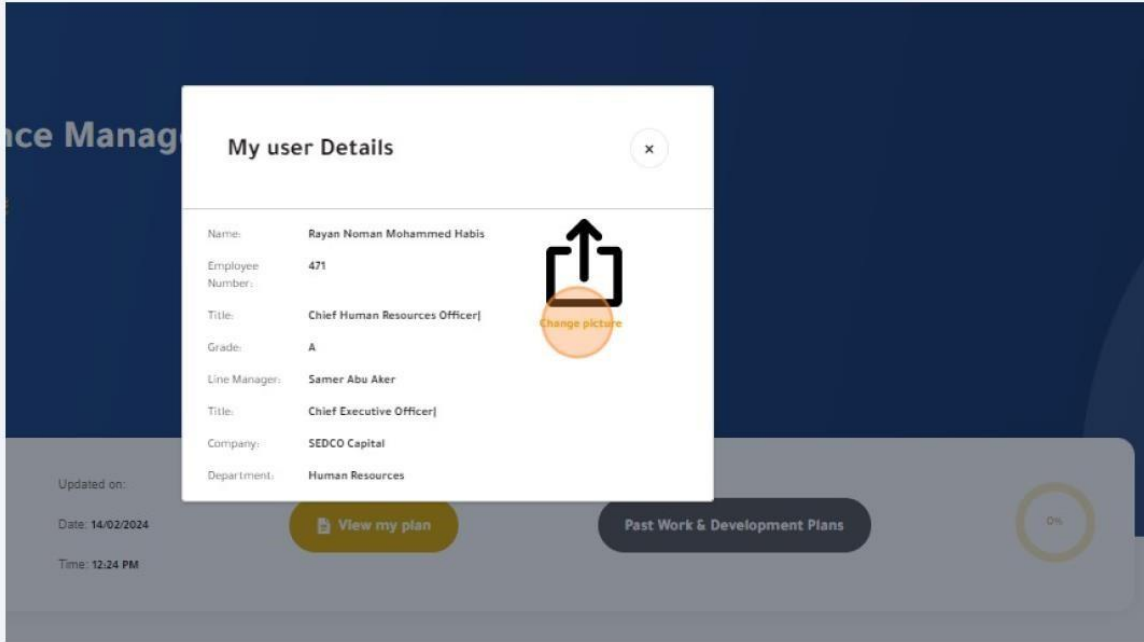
nce Manag

My user Details

×

Name: Rayan Noman Mohammed Habis

Employee Number: 471

Title: Chief Human Resources Officer|

Grade: A

Line Manager: Samer Abu Aker

Title: Chief Executive Officer|

Company: SEDCO Capital

Department: Human Resources

Change picture

Updated on:

Date: 14/02/2024

Time: 12:24 PM

View my plan

Past Work & Development Plans

0%